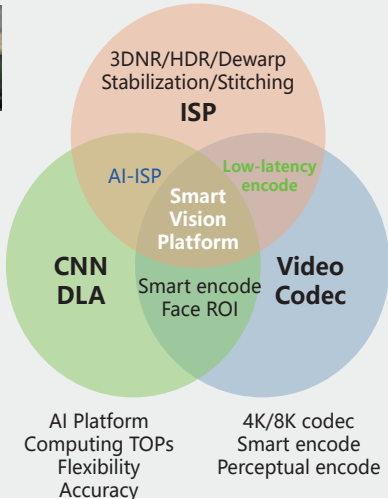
3DNR/HDR/Dewarp
Stabilization/Stitching
ISP

AI-ISP

Low-latency encode

Smart Vision Platform

CNN DLA

Smart encode
Face ROI

Video Codec

AI Platform
Computing TOPs
Flexibility
Accuracy

4K/8K codec
Smart encode
Perceptual encode